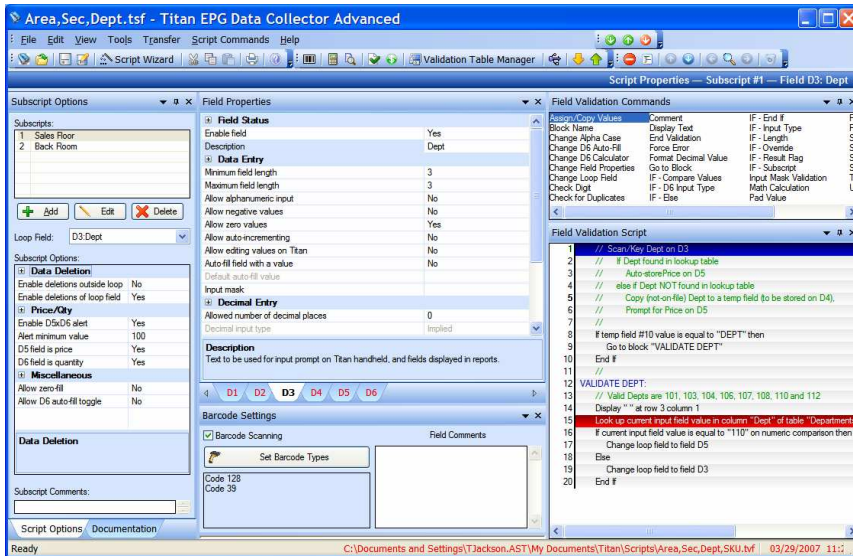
Area,Sec,Dept.tsf - Titan EPG Data Collector Advanced

File Edit View Tools Transfer Script Commands Help

Script Wizard

Validation Table Manager

Script Properties — Subscript #1 — Field D3: Dept

Subscript Options

Subscripts:

1 Sales Floor
2 Back Room

Add Edit Delete

Loop Field: D3:Dept

Subscript Options:

| Data Deletion | |
|---|---|
| Enable deletions outside loop | No |
| Enable deletions of loop field | Yes |
| Price/Qty | |
| Enable D5xD6 alert | Yes |
| Alert minimum value | 100 |
| D5 field is price | Yes |
| D6 field is quantity | Yes |
| Miscellaneous | |
| Allow zero-fill | No |
| Allow D6 auto-fill toggle | No |

Data Deletion

Subscript Comments:

Script Options Documentation

Field Properties

| Field Status | |
|---|---|
| Enable field | Yes |
| Description | Dept |
| Data Entry | |
| Minimum field length | 3 |
| Maximum field length | 3 |
| Allow alphanumeric input | No |
| Allow negative values | No |
| Allow zero values | Yes |
| Allow auto-incrementing | No |
| Allow editing values on Titan | No |
| Auto-fill field with a value | No |
| Default auto-fill value | |
| Input mask | |
| Decimal Entry | |
| Allowed number of decimal places | 0 |
| Decimal input type | Implied |

Description
Text to be used for input prompt on Titan handheld, and fields displayed in reports.

D1 D2 D3 D4 D5 D6

Barcode Settings

Barcode Scanning

Field Comments

Set Barcode Types

Code 128
Code 39

Field Validation Commands

Assign/Copy Values
Block Name
Change Alpha Case
Change D6 Auto-Fill
Change D6 Calculator
Change Field Properties
Change Loop Field
Check Digit
Check for Duplicates
Comment
Display Text
End Validation
Force Error
Format Decimal Value
Go to Block
IF - Compare Values
IF - D6 Input Type
IF - Else
IF - End If
IF - Input Type
IF - Length
IF - Override
IF - Result Flag
IF - Subscript
Input Mask Validation
Math Calculation
Pad Value

Field Validation Script

1 // Scan/Key Dept on D3
2 // If Dept found in lookup table
3 // Auto-storePrice on D5
4 // else if Dept NOT found in lookup table
5 // Copy (not-on-file) Dept to a temp field (to be stored on D4),
6 // Prompt for Price on D5
7 //
8 If temp field #10 value is equal to "DEPT" then
9 Go to block "VALIDATE DEPT"
10 End If
11 //
12 VALIDATE DEPT:
13 // Valid Depts are 101, 103, 104, 106, 107, 108, 110 and 112
14 Display " " at row 3 column 1
15 Look up current input field value in column "Dept" of table "Departments
16 If current input field value is equal to "110" on numeric comparison then
17 Change loop field to field D5
18 Else
19 Change loop field to field D3
20 End If

Ready C:\Documents and Settings\TJackson.AST\My Documents\Titan\Scripts\Area,Sec,Dept,SKU.tvf 03/29/2007 11: